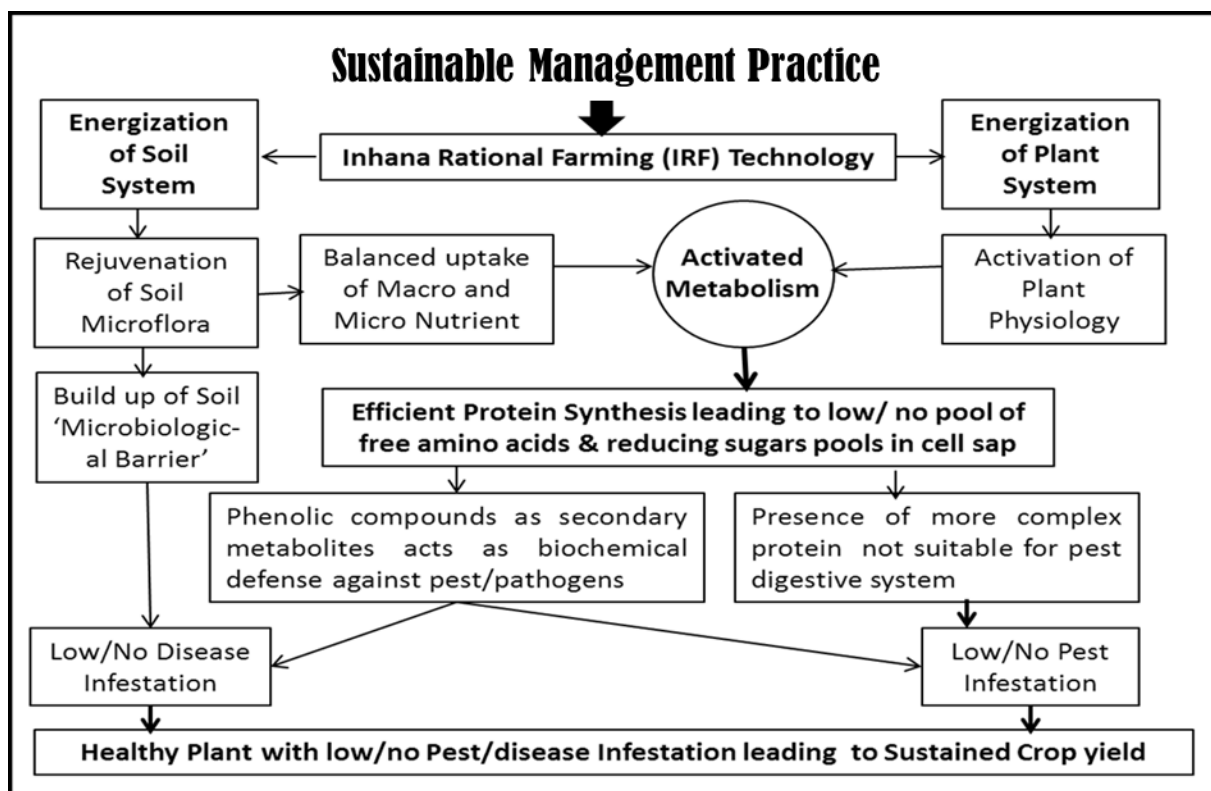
Sustainable Management Practice

Energization of Soil System

Inhana Rational Farming (IRF) Technology

Energization of Plant System

Rejuvenation of Soil Microflora

Balanced uptake of Macro and Micro Nutrient

Activated Metabolism

Activation of Plant Physiology

Build up of Soil 'Microbiological Barrier'

Efficient Protein Synthesis leading to low/ no pool of free amino acids & reducing sugars pools in cell sap

Phenolic compounds as secondary metabolites acts as biochemical defense against pest/pathogens

Presence of more complex protein not suitable for pest digestive system

Low/No Disease Infestation

Low/No Pest Infestation

Healthy Plant with low/no Pest/disease Infestation leading to Sustained Crop yield